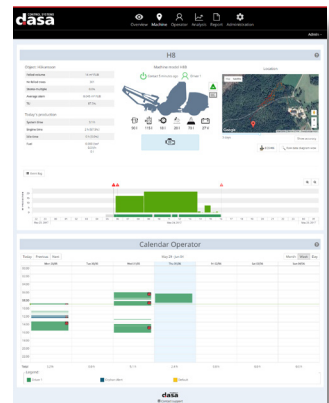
CONTROL SYSTEMS
dasa

Overview Machine Operator Analysis Report Administration

Admin

H8

Object information

Machine mode: H8

Location

Today's production

Calendar Operator

Today Previous Next

Month Week Day

Legend

dasa